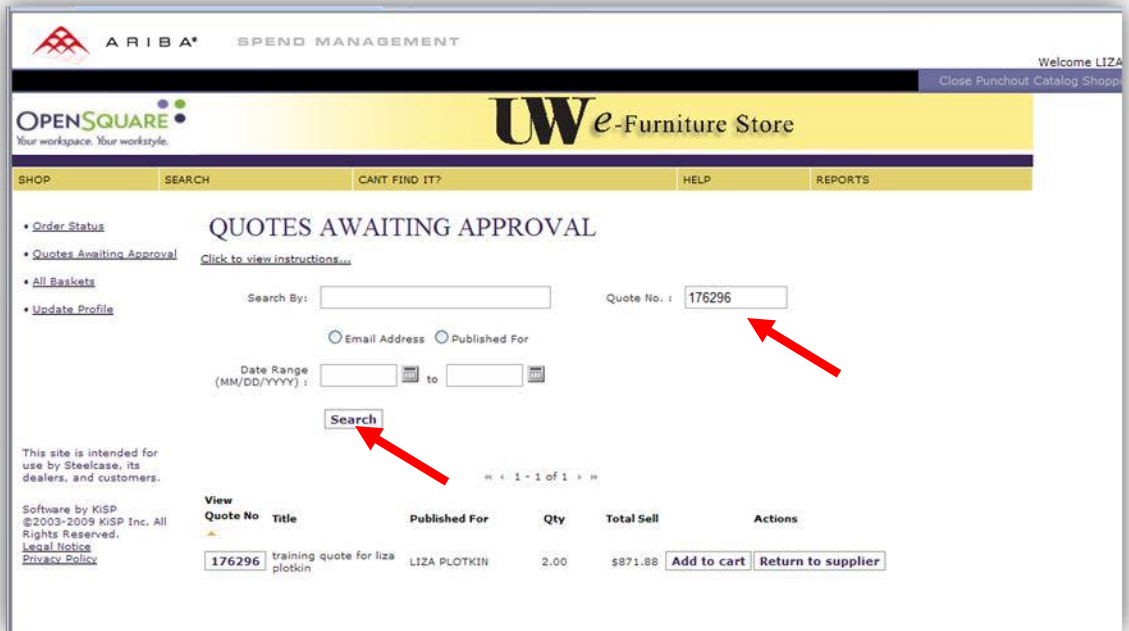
ARIBA® SPEND MANAGEMENT

Welcome LIZA

Close Punchout Catalog Shoppi

OPENSQUARE
Your workspace. Your workstyle.

UW e-Furniture Store

SHOP SEARCH CANT FIND IT? HELP REPORTS

• Order Status
• Quotes Awaiting Approval
• All Baskets
• Update Profile

QUOTES AWAITING APPROVAL

Click to view instructions...

Search By:

Quote No. : 176296

Email Address Published For

Date Range (MM/DD/YYYY) : to

Search

This site is intended for use by Steelcase, its dealers, and customers.

Software by KiSP ©2003-2009 KiSP Inc. All Rights Reserved.
Legal Notice
Privacy Policy

« ‹ 1 - 1 of 1 › »

| View Quote No | Title | Published For | Qty | Total Sell | Actions |
|---|---|---|---|---|---|
| 176296 | training quote for liza plotkin | LIZA PLOTKIN | 2.00 | $871.88 | Add to cart Return to supplier |